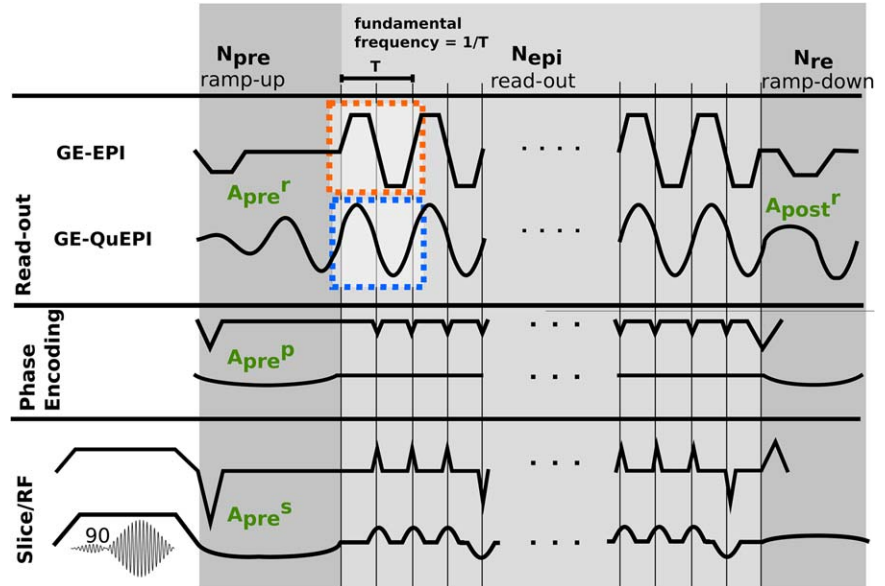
$N_{pre}$
ramp-up

fundamental frequency = 1/T

T

$N_{epi}$
read-out

$N_{re}$
ramp-down

Read-out

GE-EPI

$A_{pre}^{r}$

GE-QuEPI

$A_{post}^{r}$

....

....

Phase Encoding

$A_{pre}^{p}$

...

...

Slice/RF

...

$A_{pre}^{s}$

90

...